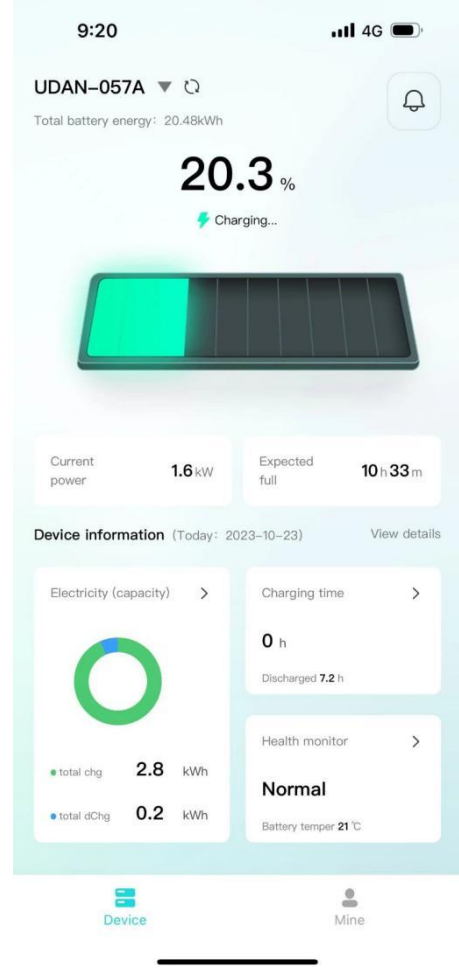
9:20

4G

UDAN-057A ▼

Total battery energy: 20.48kWh

20.3 %

Charging...

Current power 1.6 kW

Expected full 10 h 33 m

Device information (Today: 2023-10-23) View details

Electricity (capacity) >

total chg 2.8 kWh

total dChg 0.2 kWh

Charging time >

0 h

Discharged 7.2 h

Health monitor >

Normal

Battery temper 21 ℃

Device

Mine